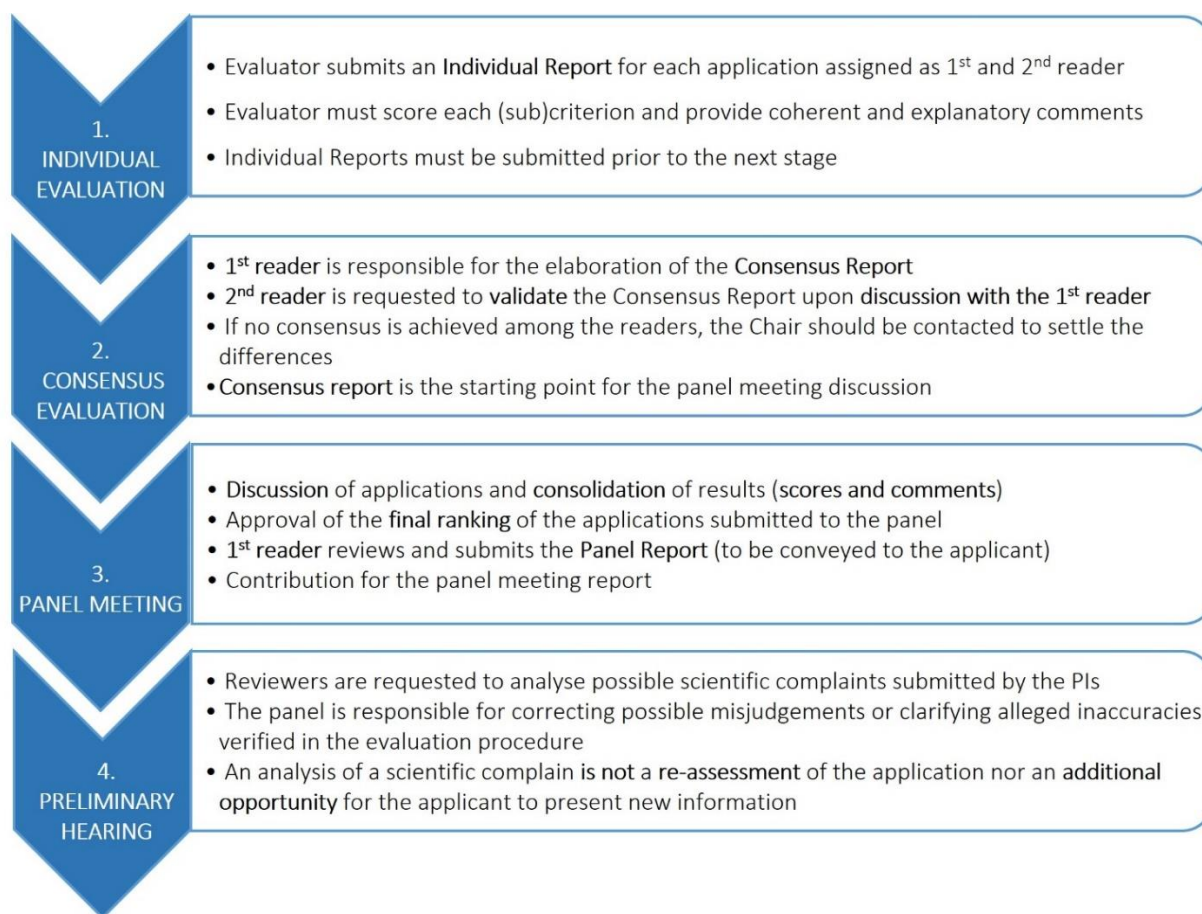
1. INDIVIDUAL EVALUATION

• Evaluator submits an Individual Report for each application assigned as 1$^{st}$ and 2$^{nd}$ reader
• Evaluator must score each (sub)criterion and provide coherent and explanatory comments
• Individual Reports must be submitted prior to the next stage

2. CONSENSUS EVALUATION

• 1$^{st}$ reader is responsible for the elaboration of the Consensus Report
• 2$^{nd}$ reader is requested to validate the Consensus Report upon discussion with the 1$^{st}$ reader
• If no consensus is achieved among the readers, the Chair should be contacted to settle the differences
• Consensus report is the starting point for the panel meeting discussion

3. PANEL MEETING

• Discussion of applications and consolidation of results (scores and comments)
• Approval of the final ranking of the applications submitted to the panel
• 1$^{st}$ reader reviews and submits the Panel Report (to be conveyed to the applicant)
• Contribution for the panel meeting report

4. PRELIMINARY HEARING

• Reviewers are requested to analyse possible scientific complaints submitted by the PIs
• The panel is responsible for correcting possible misjudgements or clarifying alleged inaccuracies verified in the evaluation procedure
• An analysis of a scientific complain is not a re-assessment of the application nor an additional opportunity for the applicant to present new information